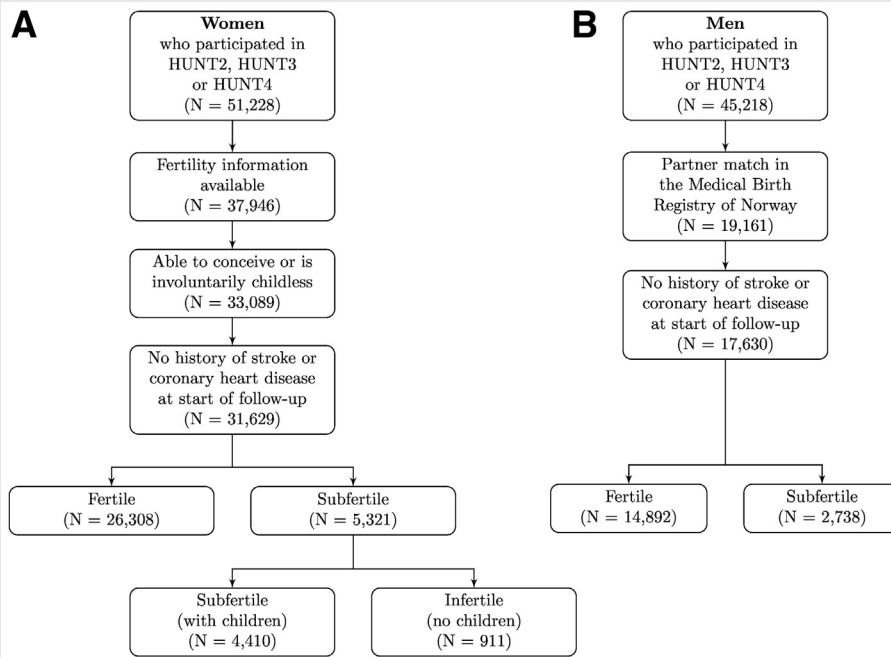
A

Women
who participated in HUNT2, HUNT3 or HUNT4
(N = 51,228)

Fertility information available
(N = 37,946)

Able to conceive or is involuntarily childless
(N = 33,089)

No history of stroke or coronary heart disease at start of follow-up
(N = 31,629)

Fertile
(N = 26,308)

Subfertile
(N = 5,321)

Subfertile
(with children)
(N = 4,410)

Infertile
(no children)
(N = 911)

B

Men
who participated in HUNT2, HUNT3 or HUNT4
(N = 45,218)

Partner match in the Medical Birth Registry of Norway
(N = 19,161)

No history of stroke or coronary heart disease at start of follow-up
(N = 17,630)

Fertile
(N = 14,892)

Subfertile
(N = 2,738)